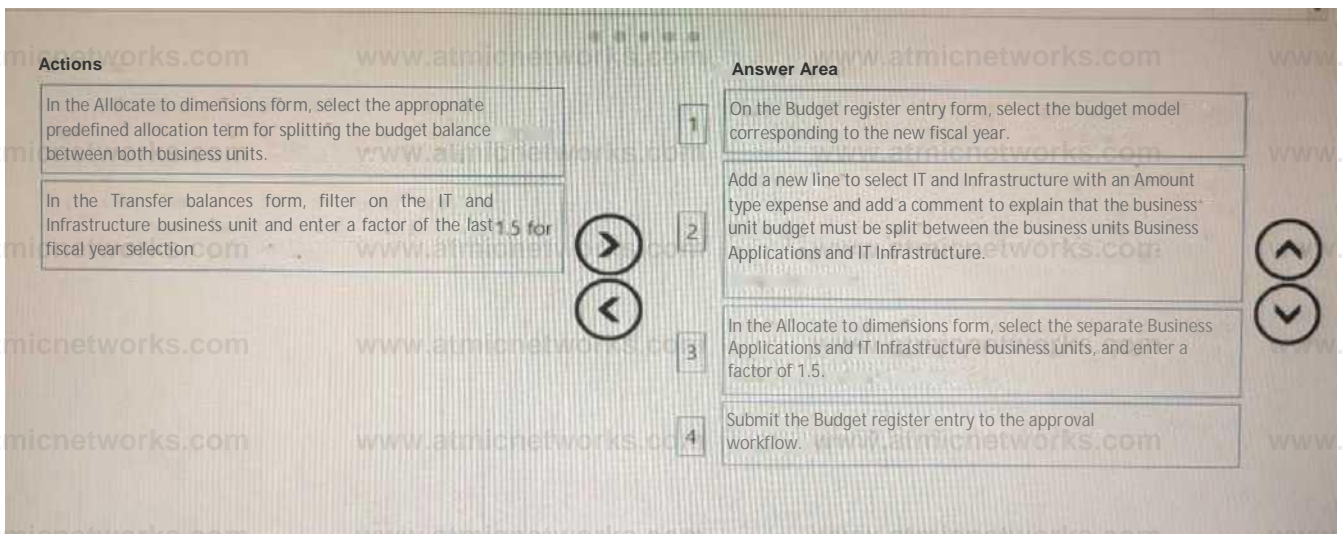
Actions

In the Allocate to dimensions form, select the appropnate predefined allocation term for splitting the budget balance between both business units.

In the Transfer balances form, filter on the IT and Infrastructure business unit and enter a factor of the last 1.5 for fiscal year selection

Answer Area

1 On the Budget register entry form, select the budget model corresponding to the new fiscal year.

2 Add a new line to select IT and Infrastructure with an Amount type expense and add a comment to explain that the business unit budget must be split between the business units Business Applications and IT Infrastructure.

3 In the Allocate to dimensions form, select the separate Business Applications and IT Infrastructure business units, and enter a factor of 1.5.

4 Submit the Budget register entry to the approval workflow.

micnetworks.com www.atmicnetworks.com www.atmicnetworks.com www.